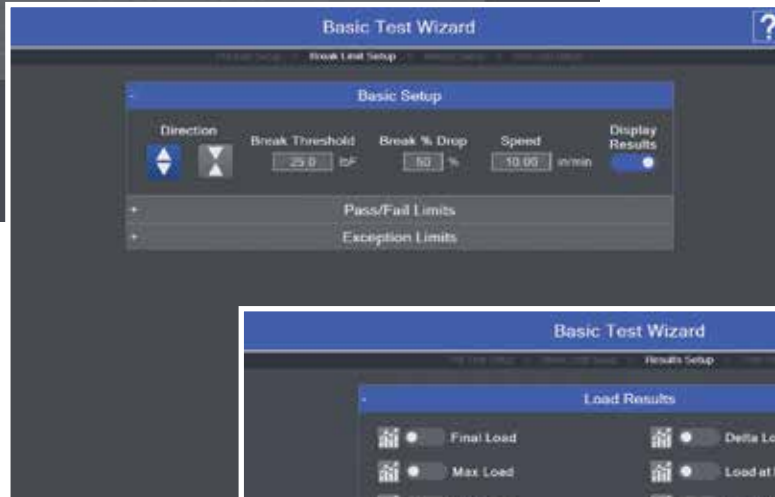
Basic Test Wizard

?

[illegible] > Break Limit Setup > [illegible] > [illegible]

-

Basic Setup

Direction

Break Threshold

25.0 lbF

Break % Drop

50 %

Speed

10.00 in/min

Display Results

+

Pass/Fail Limits

+

Exception Limits

Basic Test Wizard

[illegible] > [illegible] > Results Setup > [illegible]

-

Load Results

Final Load

Delta Lo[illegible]

Max Load

Load at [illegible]